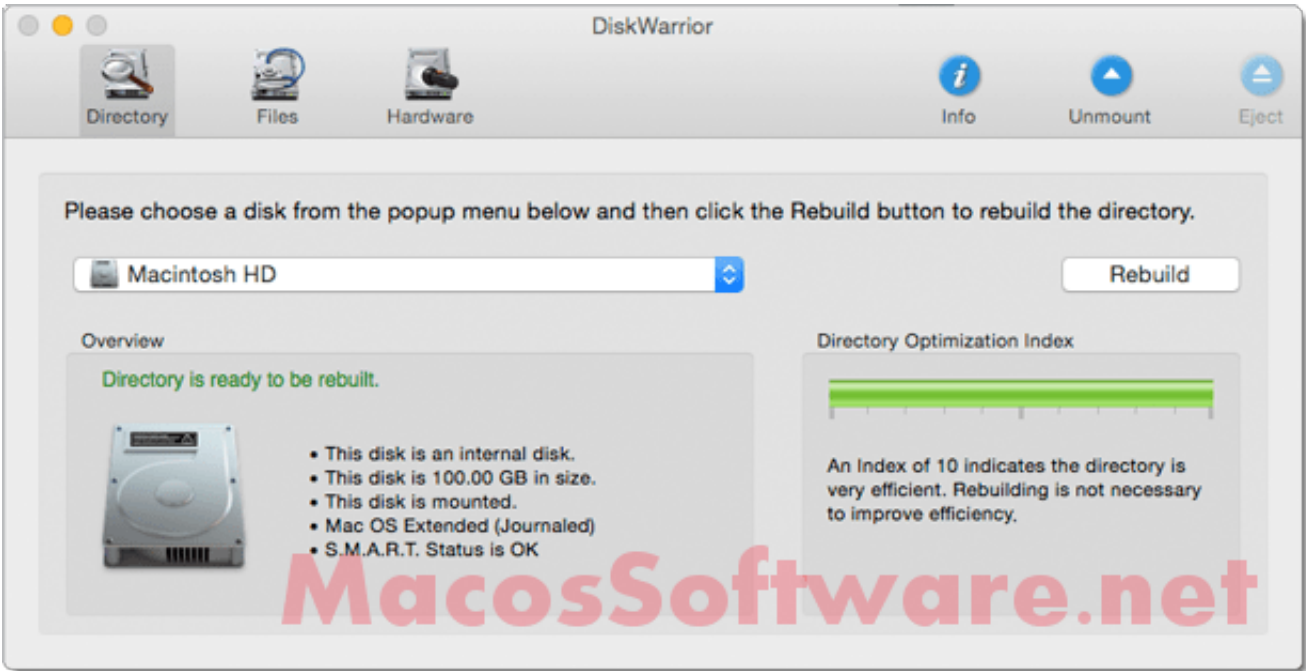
DiskWarrior

Directory
Files
Hardware
Info
Unmount
Eject

Please choose a disk from the popup menu below and then click the Rebuild button to rebuild the directory.

Macintosh HD

Rebuild

Overview

Directory is ready to be rebuilt.

• This disk is an internal disk.
• This disk is 100.00 GB in size.
• This disk is mounted.
• Mac OS Extended (Journaled)
• S.M.A.R.T. Status is OK

Directory Optimization Index

An Index of 10 indicates the directory is very efficient. Rebuilding is not necessary to improve efficiency.

MacosSoftware.net